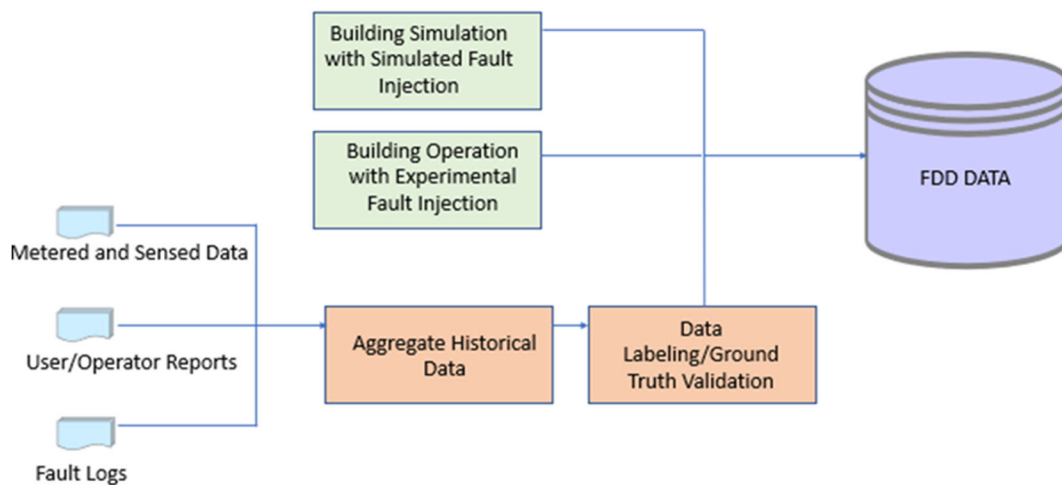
Building Simulation with Simulated Fault Injection

Building Operation with Experimental Fault Injection

FDD DATA

Metered and Sensed Data

User/Operator Reports

Fault Logs

Aggregate Historical Data

Data Labeling/Ground Truth Validation